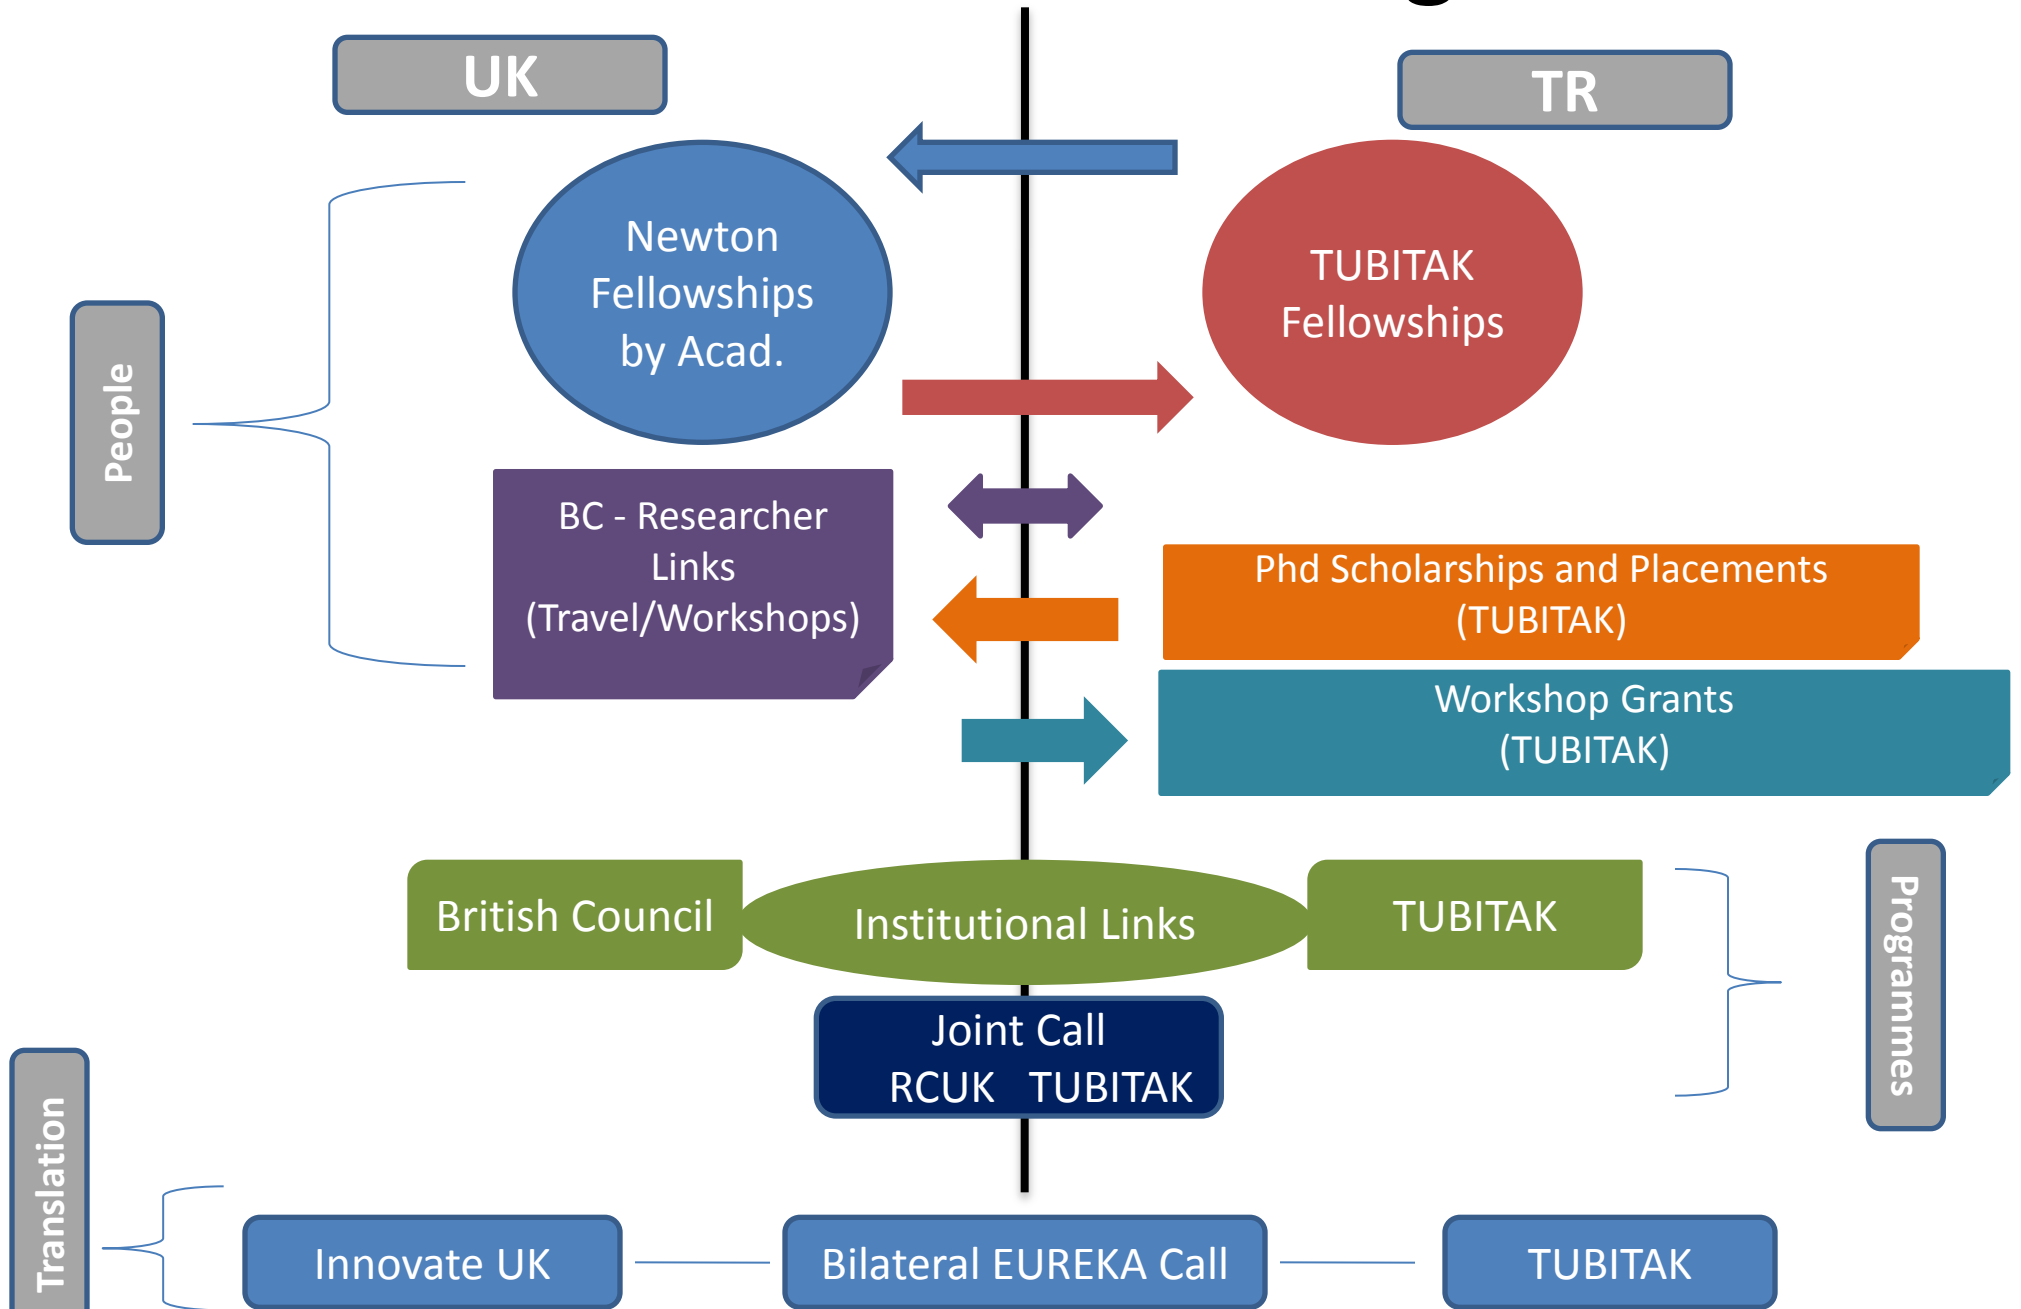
UK

TR

People

Newton Fellowships by Acad.

TUBITAK Fellowships

BC - Researcher Links (Travel/Workshops)

Phd Scholarships and Placements (TUBITAK)

Workshop Grants (TUBITAK)

British Council

Institutional Links

TUBITAK

Programmes

Joint Call
RCUK TUBITAK

Translation

Innovate UK

Bilateral EUREKA Call

TUBITAK